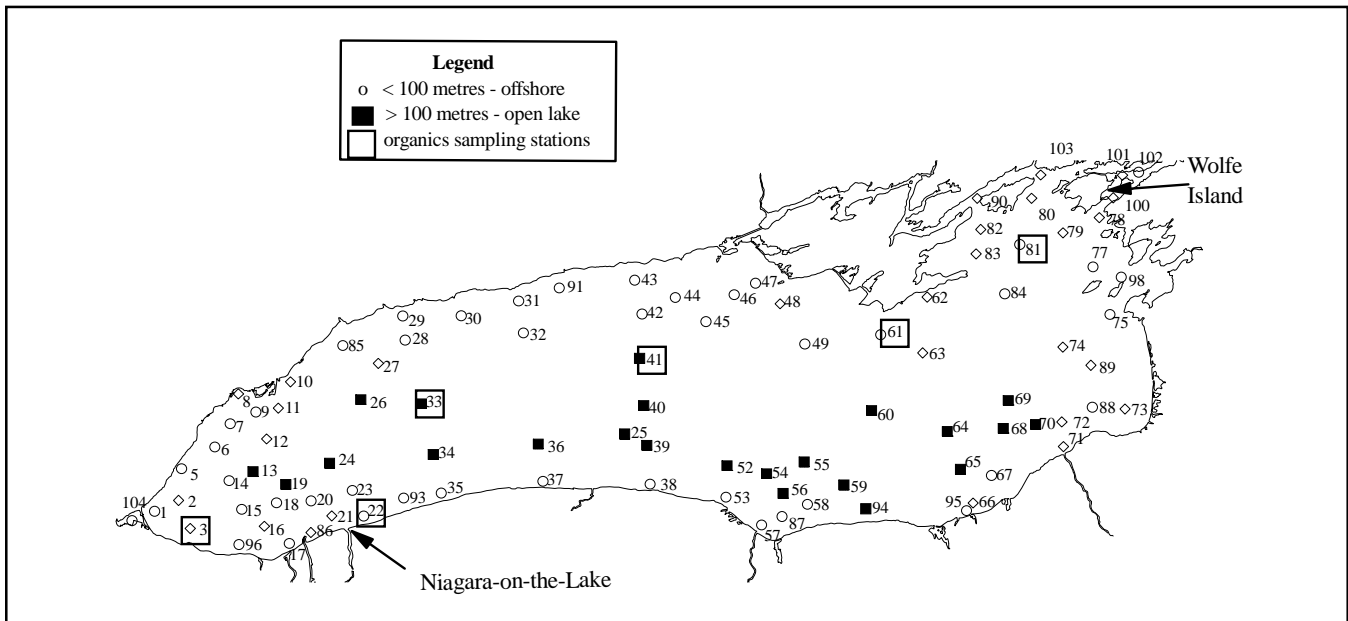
Legend
o < 100 metres - offshore
> 100 metres - open lake
organics sampling stations

103 101 102 Wolfe Island 100 90 80 78 82 79 83 81 77 98 43 91 47 44 46 48 62 84 31 42 45 29 30 75 28 32 61 49 85 41 63 74 27 89 10 8 26 33 40 69 9 11 60 88 73 7 25 64 68 70 72 12 36 39 71 6 24 34 13 19 52 54 55 65 5 14 67 37 38 59 23 93 35 53 56 104 2 18 20 58 94 1 15 21 22 87 95 66 16 86 3 96 17 57

Niagara-on-the-Lake